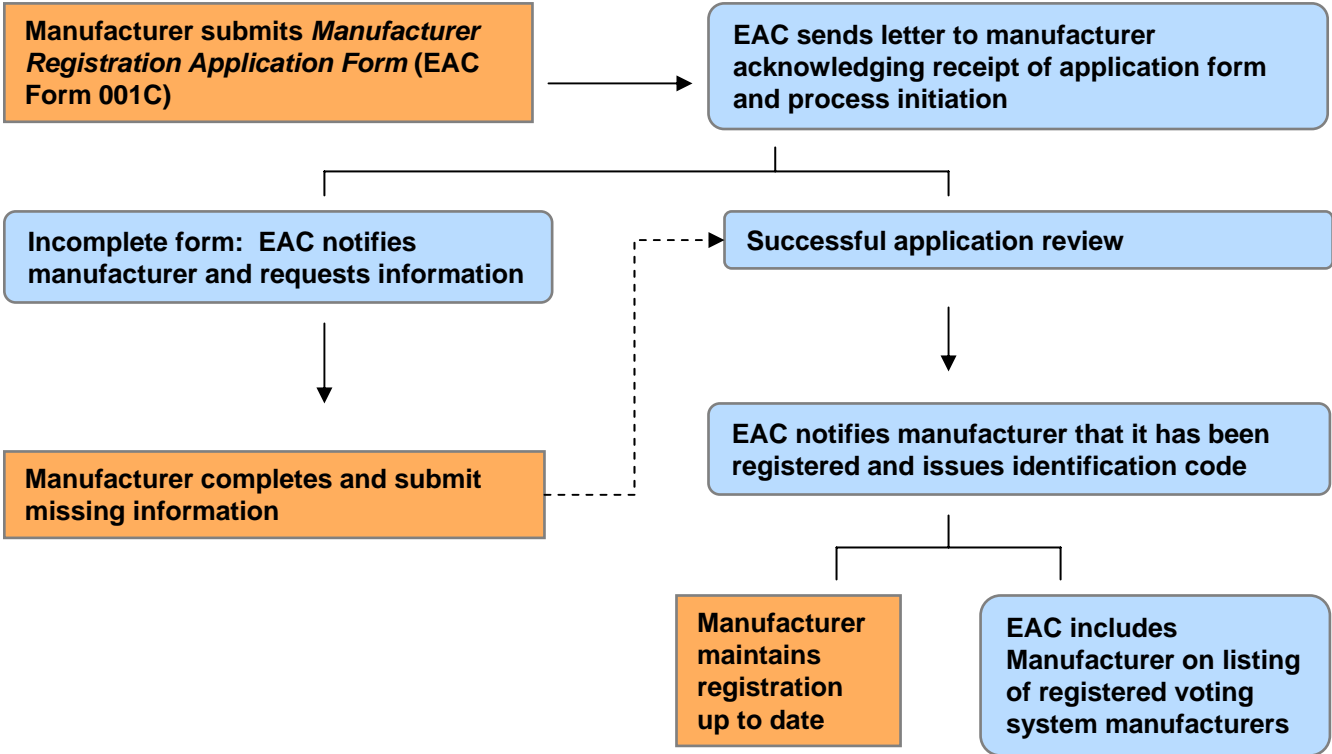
Manufacturer submits Manufacturer Registration Application Form (EAC Form 001C)

EAC sends letter to manufacturer acknowledging receipt of application form and process initiation

Incomplete form: EAC notifies manufacturer and requests information

Successful application review

Manufacturer completes and submit missing information

EAC notifies manufacturer that it has been registered and issues identification code

Manufacturer maintains registration up to date

EAC includes Manufacturer on listing of registered voting system manufacturers